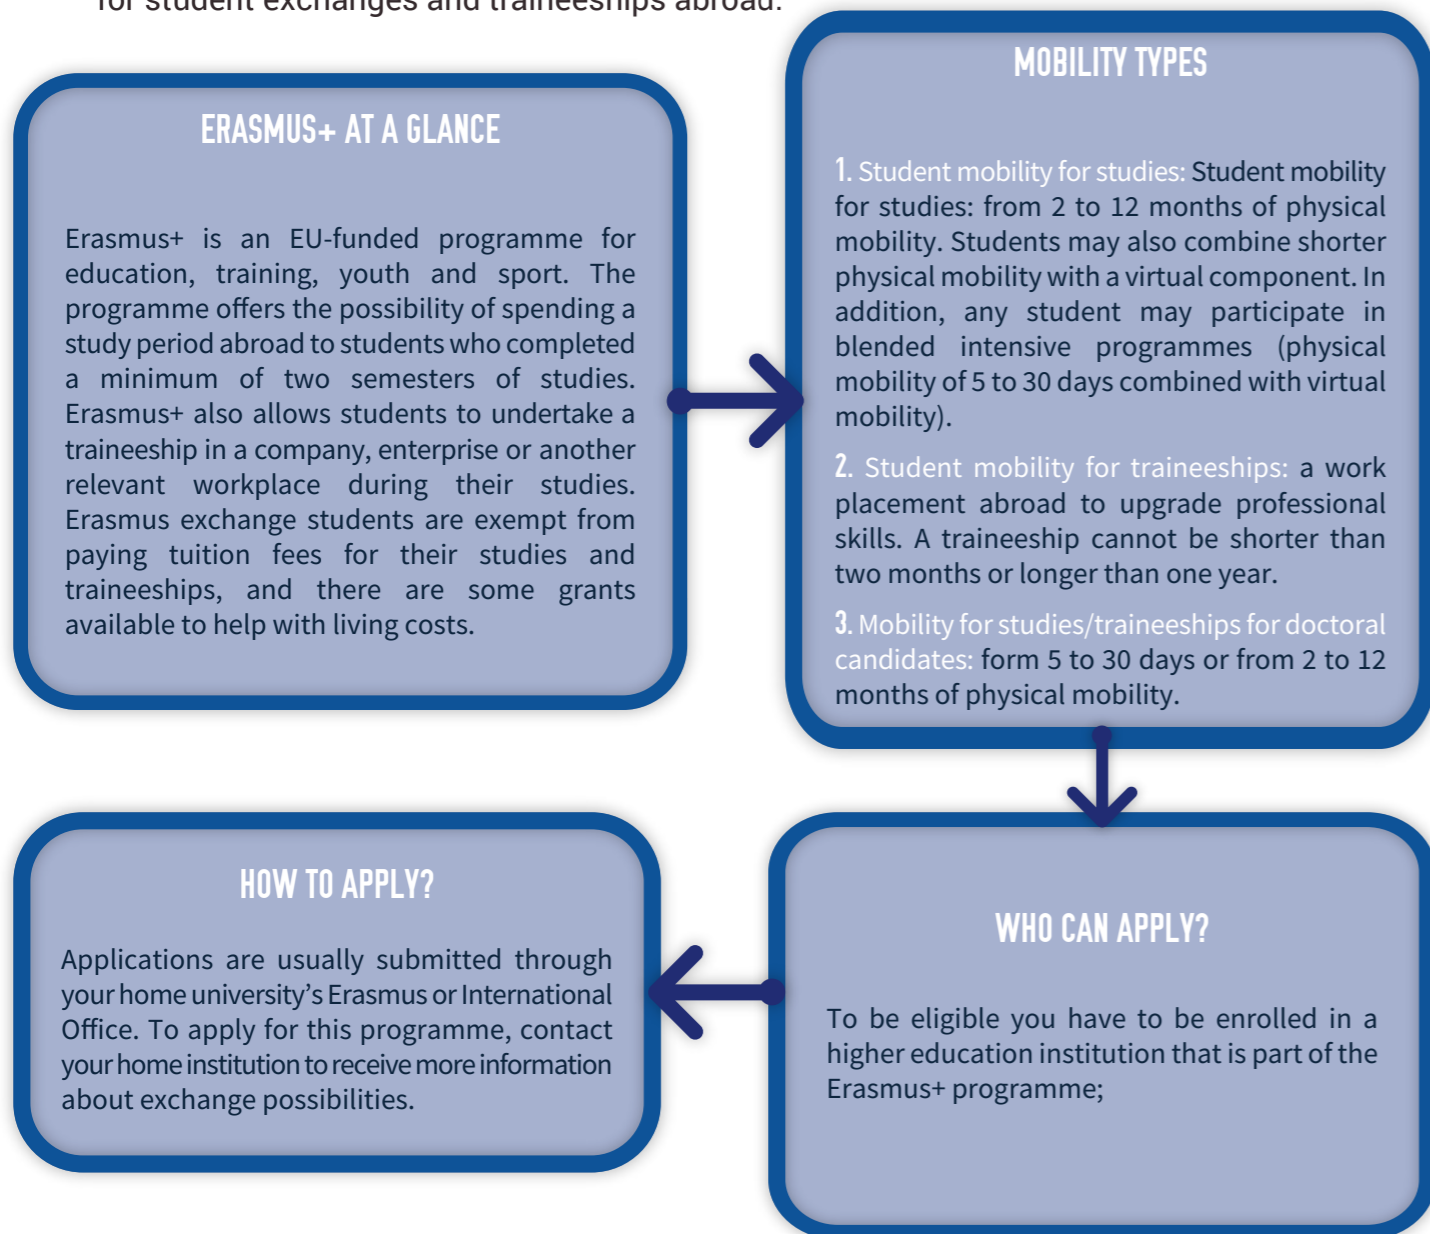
for student exchanges and traineeships abroad.

ERASMUS+ AT A GLANCE

Erasmus+ is an EU-funded programme for education, training, youth and sport. The programme offers the possibility of spending a study period abroad to students who completed a minimum of two semesters of studies. Erasmus+ also allows students to undertake a traineeship in a company, enterprise or another relevant workplace during their studies. Erasmus exchange students are exempt from paying tuition fees for their studies and traineeships, and there are some grants available to help with living costs.

MOBILITY TYPES

1. Student mobility for studies: Student mobility for studies: from 2 to 12 months of physical mobility. Students may also combine shorter physical mobility with a virtual component. In addition, any student may participate in blended intensive programmes (physical mobility of 5 to 30 days combined with virtual mobility).

2. Student mobility for traineeships: a work placement abroad to upgrade professional skills. A traineeship cannot be shorter than two months or longer than one year.

3. Mobility for studies/traineeships for doctoral candidates: form 5 to 30 days or from 2 to 12 months of physical mobility.

HOW TO APPLY?

Applications are usually submitted through your home university's Erasmus or International Office. To apply for this programme, contact your home institution to receive more information about exchange possibilities.

WHO CAN APPLY?

To be eligible you have to be enrolled in a higher education institution that is part of the Erasmus+ programme;